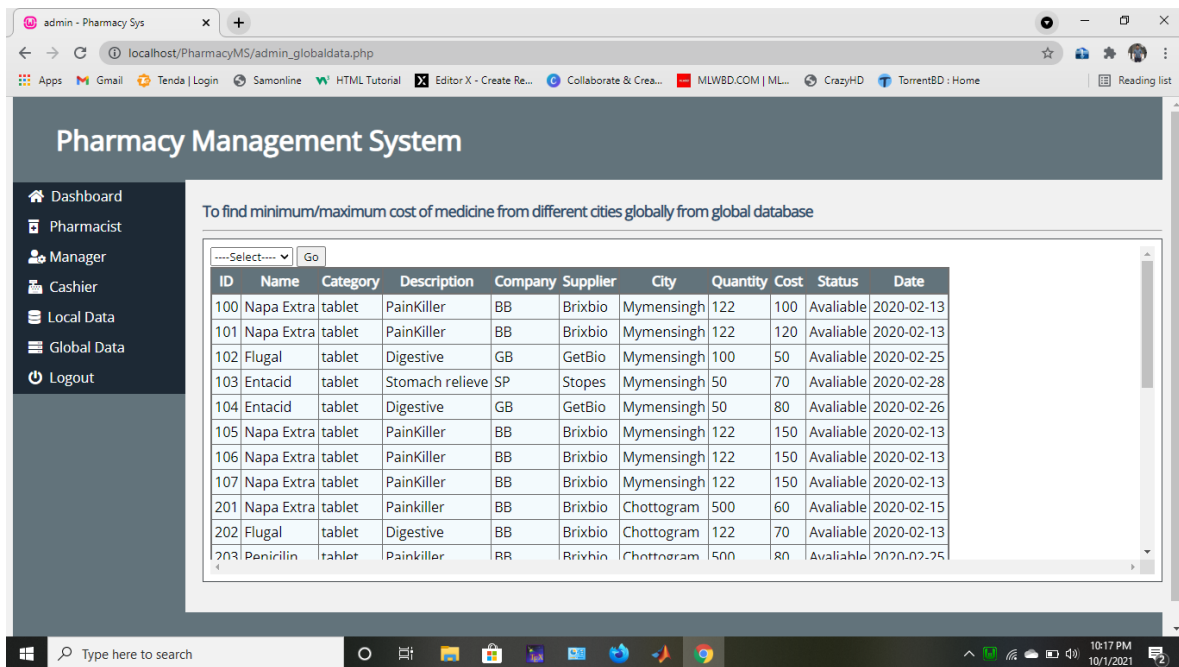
admin - Pharmacy Sys ×  +

localhost/PharmacyMS/admin_globaldata.php

Apps  Gmail  Tenda | Login  Samonline  HTML Tutorial  Editor X - Create Re...  Collaborate & Crea...  MLWBD.COM | ML...  CrazyHD  TorrentBD : Home  Reading list

Pharmacy Management System

Dashboard
Pharmacist
Manager
Cashier
Local Data
Global Data
Logout

To find minimum/maximum cost of medicine from different cities globally from global database

----Select---- Go

| ID | Name | Category | Description | Company | Supplier | City | Quantity | Cost | Status | Date |
|---|---|---|---|---|---|---|---|---|---|---|
| 100 | Napa Extra | tablet | PainKiller | BB | Brixbio | Mymensingh | 122 | 100 | Avaliable | 2020-02-13 |
| 101 | Napa Extra | tablet | PainKiller | BB | Brixbio | Mymensingh | 122 | 120 | Avaliable | 2020-02-13 |
| 102 | Flugal | tablet | Digestive | GB | GetBio | Mymensingh | 100 | 50 | Avaliable | 2020-02-25 |
| 103 | Entacid | tablet | Stomach relieve | SP | Stopes | Mymensingh | 50 | 70 | Avaliable | 2020-02-28 |
| 104 | Entacid | tablet | Digestive | GB | GetBio | Mymensingh | 50 | 80 | Avaliable | 2020-02-26 |
| 105 | Napa Extra | tablet | PainKiller | BB | Brixbio | Mymensingh | 122 | 150 | Avaliable | 2020-02-13 |
| 106 | Napa Extra | tablet | PainKiller | BB | Brixbio | Mymensingh | 122 | 150 | Avaliable | 2020-02-13 |
| 107 | Napa Extra | tablet | PainKiller | BB | Brixbio | Mymensingh | 122 | 150 | Avaliable | 2020-02-13 |
| 201 | Napa Extra | tablet | Painkiller | BB | Brixbio | Chottogram | 500 | 60 | Avaliable | 2020-02-15 |
| 202 | Flugal | tablet | Digestive | BB | Brixbio | Chottogram | 122 | 70 | Avaliable | 2020-02-13 |
| 203 | Penicilin | tablet | Painkiller | BB | Brixbio | Chottogram | 500 | 80 | Avaliable | 2020-02-25 |

Type here to search

10:17 PM
10/1/2021